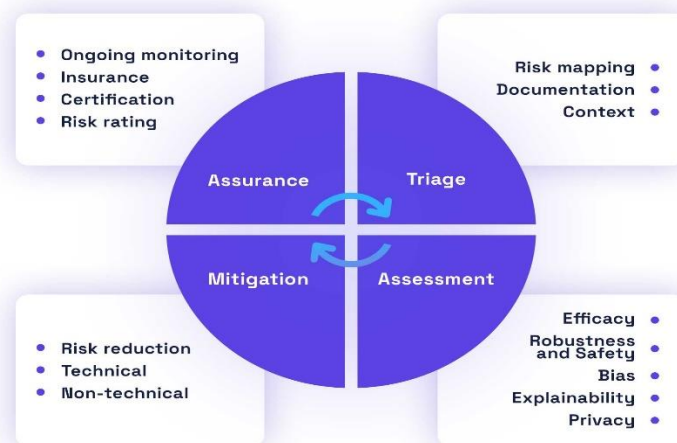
- Ongoing monitoring
- Insurance
- Certification
- Risk rating

Risk mapping •
Documentation •
Context •

Assurance

Triage

Mitigation

Assessment

- Risk reduction
- Technical
- Non-technical

Efficacy •
Robustness and Safety •
Bias •
Explainability •
Privacy •